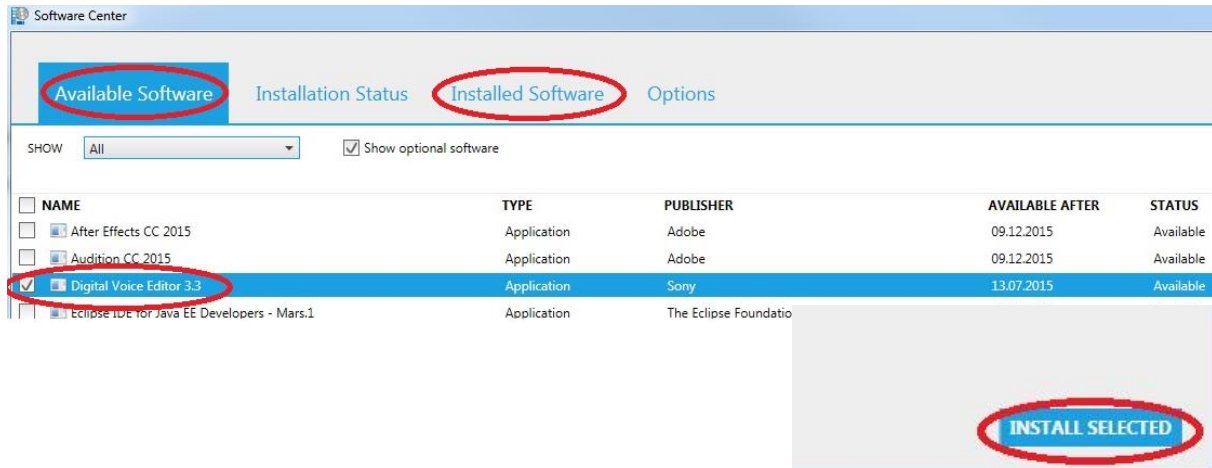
Software Center

Available Software Installation Status Installed Software Options

SHOW All

Show optional software

| NAME | TYPE | PUBLISHER | AVAILABLE AFTER | STATUS |
|---|---|---|---|---|
| After Effects CC 2015 | Application | Adobe | 09.12.2015 | Available |
| Audition CC 2015 | Application | Adobe | 09.12.2015 | Available |
| Digital Voice Editor 3.3 | Application | Sony | 13.07.2015 | Available |
| Eclipse IDE for Java EE Developers - Mars.1 | Application | The Eclipse Foundatio | | |

INSTALL SELECTED